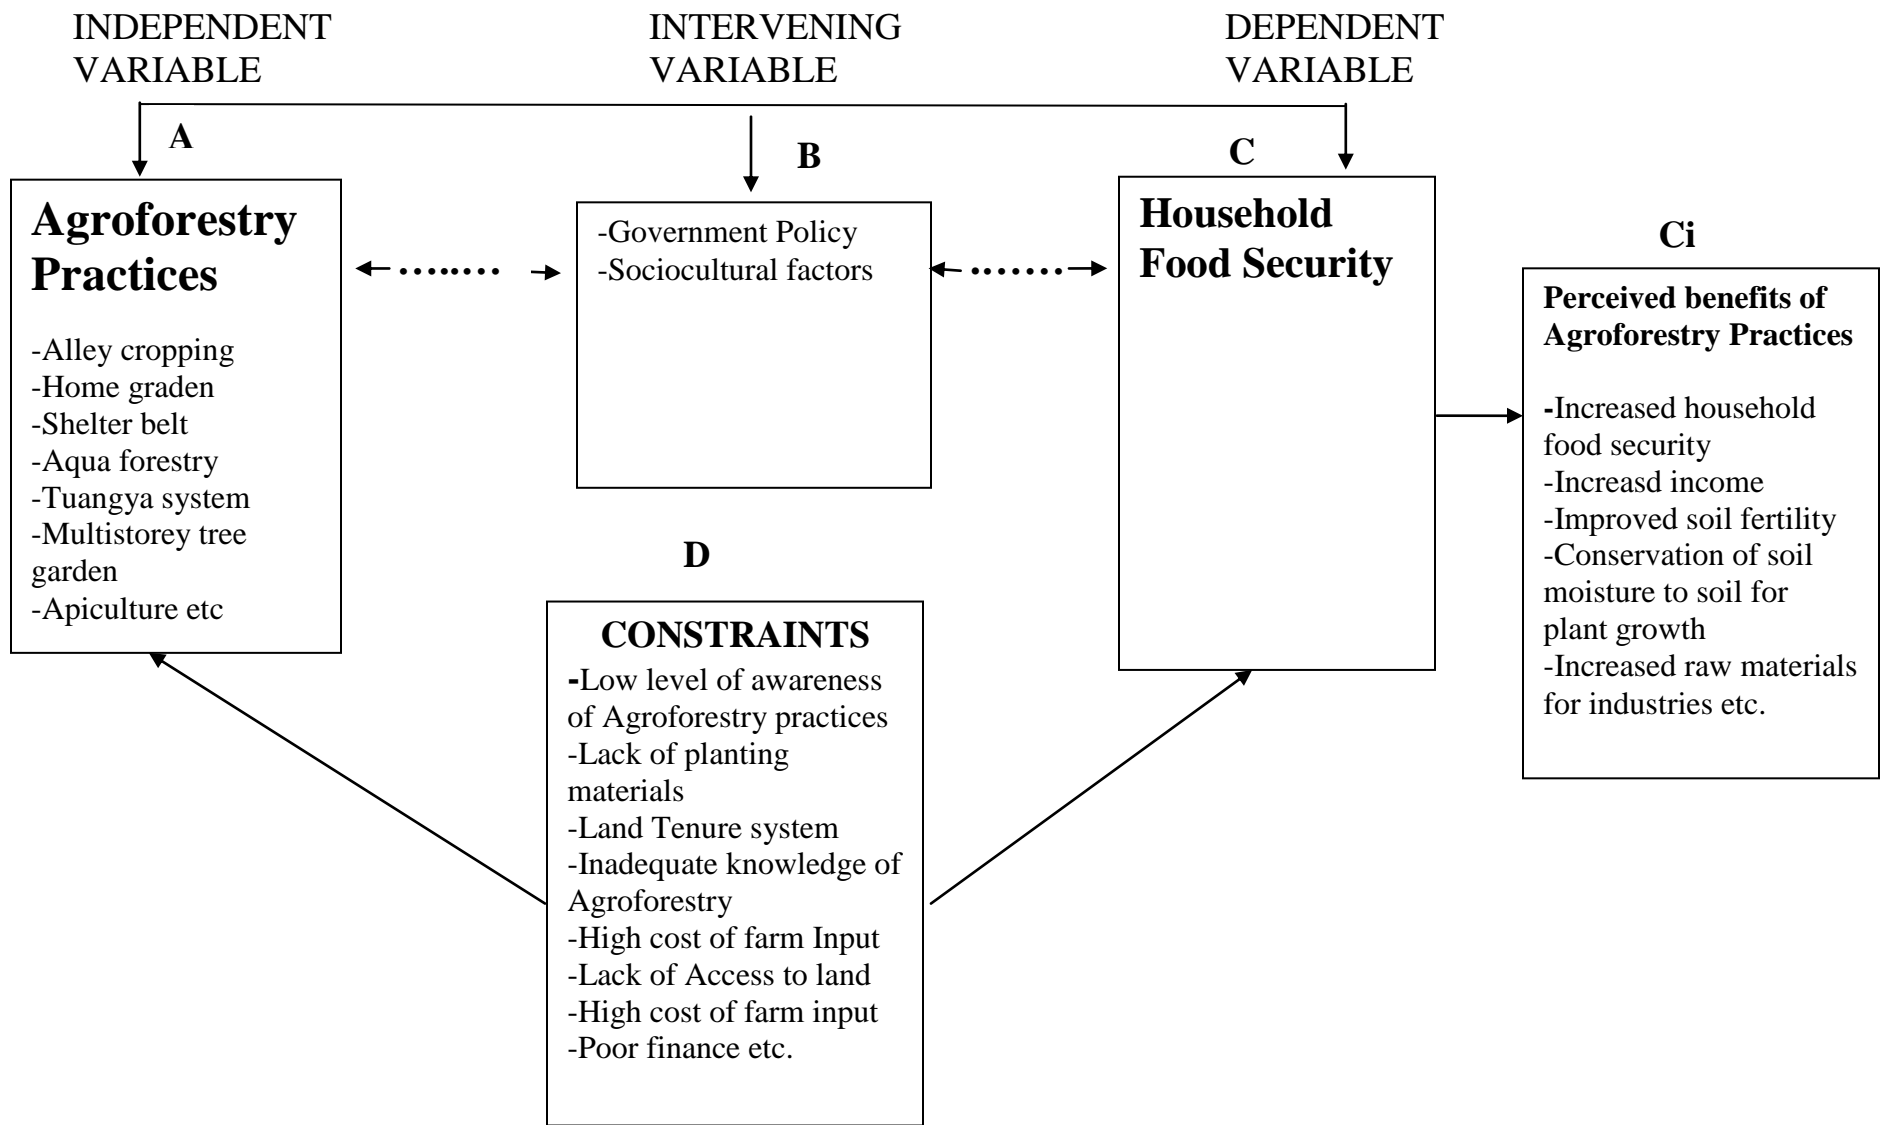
INDEPENDENT VARIABLE

INTERVENING VARIABLE

DEPENDENT VARIABLE

A

B

C

Agroforestry Practices

-Alley cropping
-Home graden
-Shelter belt
-Aqua forestry
-Tuangya system
-Multistorey tree garden
-Apiculture etc

-Government Policy
-Sociocultural factors

Household Food Security

Ci

Perceived benefits of Agroforestry Practices

-Increased household food security
-Increasd income
-Improved soil fertility
-Conservation of soil moisture to soil for plant growth
-Increased raw materials for industries etc.

D

CONSTRAINTS
-Low level of awareness of Agroforestry practices
-Lack of planting materials
-Land Tenure system
-Inadequate knowledge of Agroforestry
-High cost of farm Input
-Lack of Access to land
-High cost of farm input
-Poor finance etc.